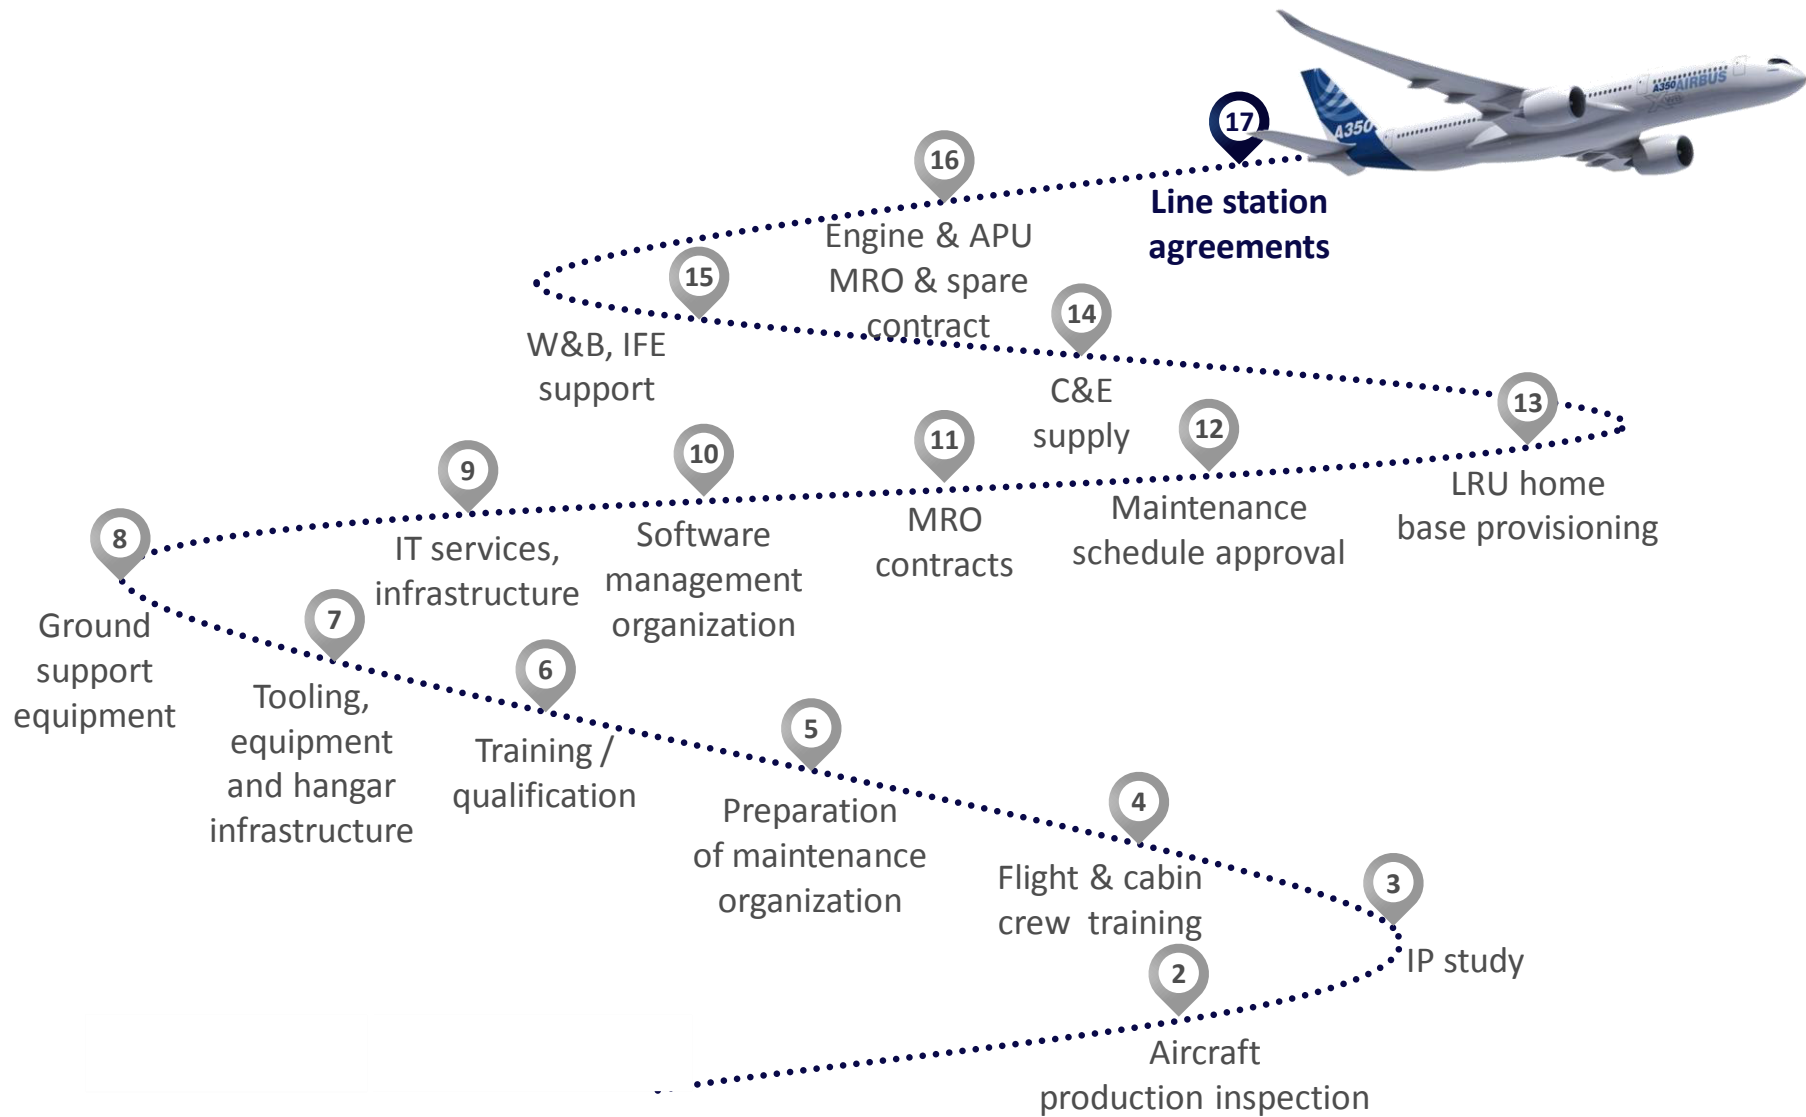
A350 AIRBUS

A350

17

Line station agreements

16

Engine & APU MRO & spare contract

15

W&B, IFE support

14

C&E supply

13

LRU home base provisioning

12

Maintenance schedule approval

11

MRO contracts

10

Software management organization

9

IT services, infrastructure

8

Ground support equipment

7

Tooling, equipment and hangar infrastructure

6

Training / qualification

5

Preparation of maintenance organization

4

Flight & cabin crew training

3

IP study

2

Aircraft production inspection